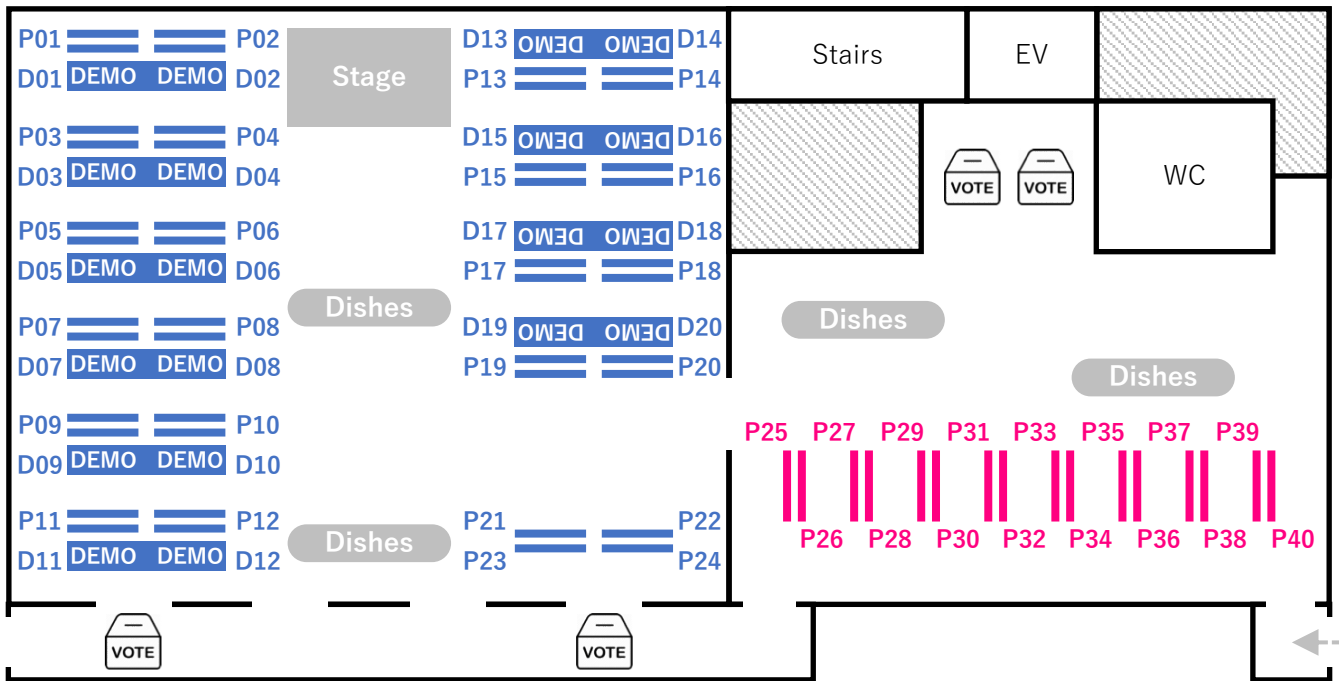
P01 P02
D01 DEMO DEMO D02
Stage
D13 DEMO DEMO D14
P13 P14
Stairs
EV
P03 P04
D03 DEMO DEMO D04
D15 DEMO DEMO D16
P15 P16
VOTE VOTE
WC
P05 P06
D05 DEMO DEMO D06
D17 DEMO DEMO D18
P17 P18
P07 P08
D07 DEMO DEMO D08
Dishes
D19 DEMO DEMO D20
P19 P20
Dishes
Dishes
P09 P10
D09 DEMO DEMO D10
P25 P27 P29 P31 P33 P35 P37 P39
P11 P12
D11 DEMO DEMO D12
Dishes
P21 P22
P23 P24
P26 P28 P30 P32 P34 P36 P38 P40
VOTE
VOTE